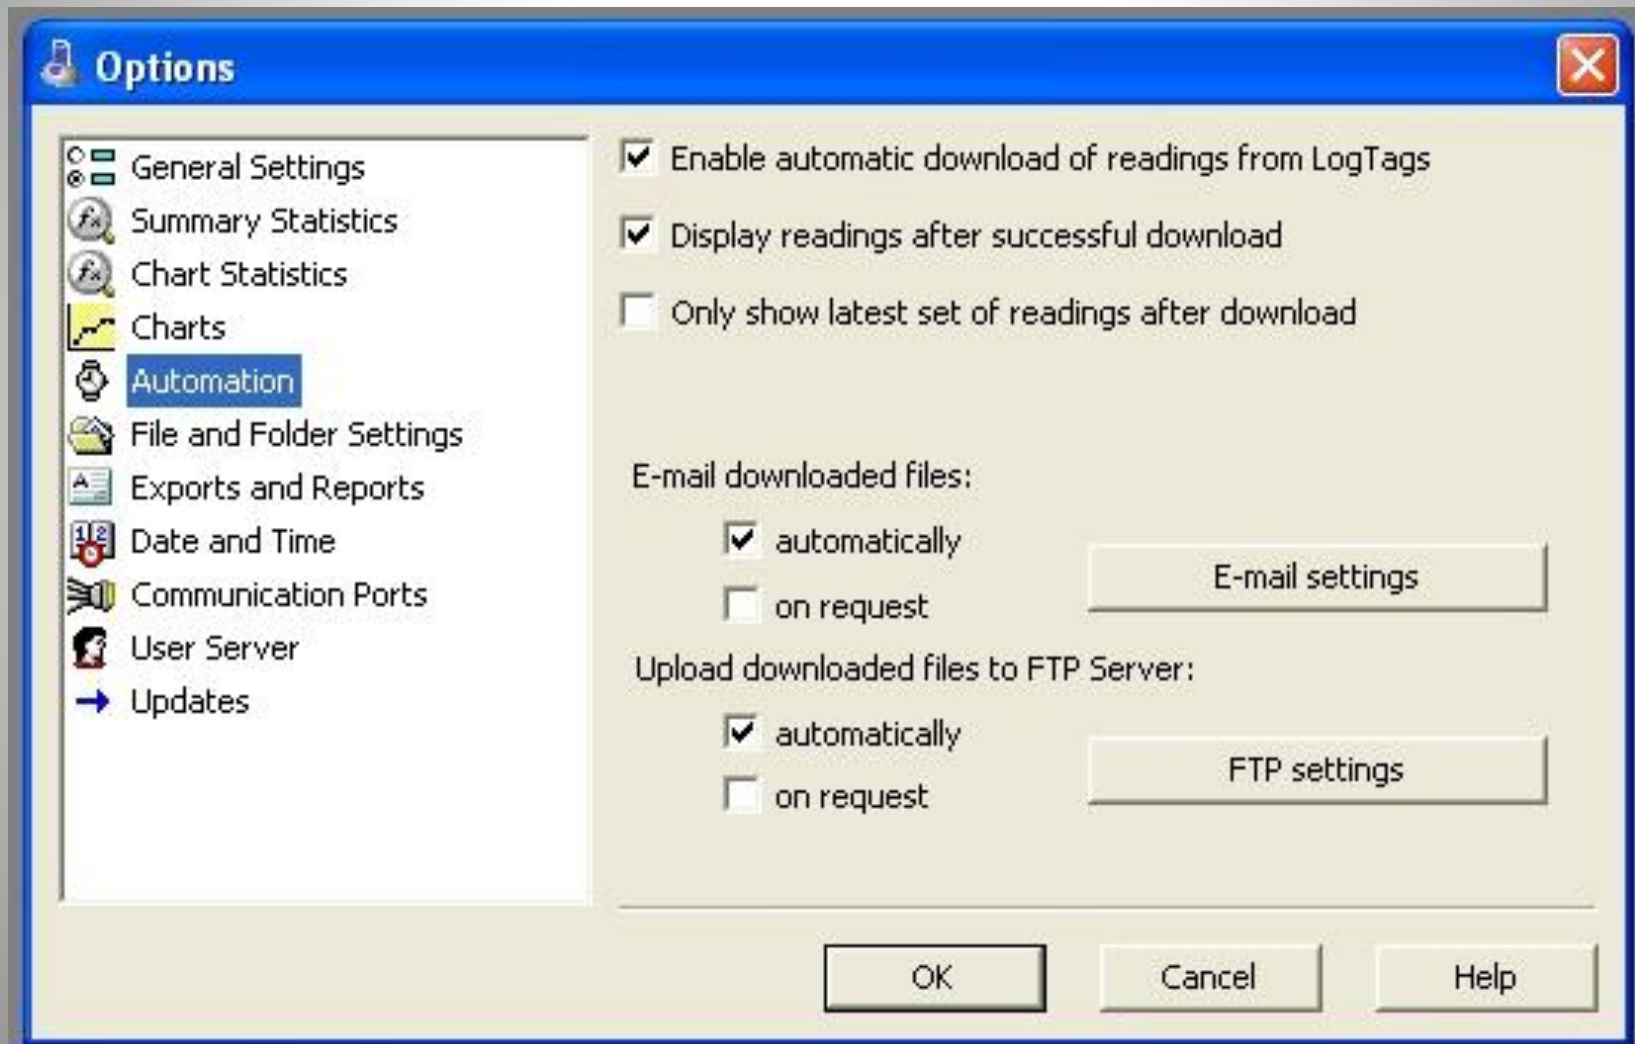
Options

General Settings
Summary Statistics
Chart Statistics
Charts
Automation
File and Folder Settings
Exports and Reports
Date and Time
Communication Ports
User Server
Updates

Enable automatic download of readings from LogTags
Display readings after successful download
Only show latest set of readings after download

E-mail downloaded files:
automatically
on request
E-mail settings

Upload downloaded files to FTP Server:
automatically
on request
FTP settings

OK
Cancel
Help